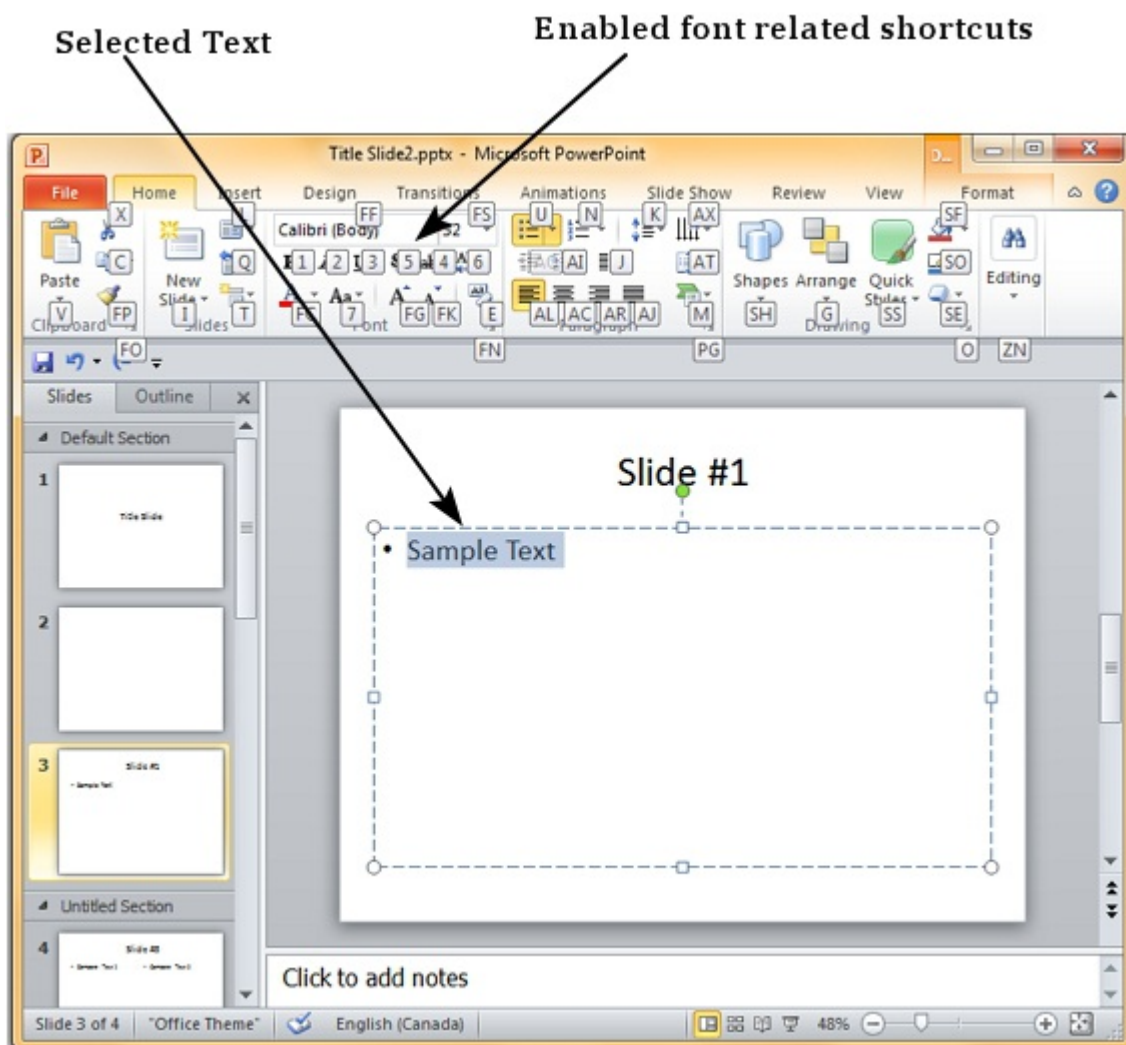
Selected Text

Enabled font related shortcuts

Title Slide2.pptx - Microsoft PowerPoint

File Home Insert Design Transitions Animations Slide Show Review View Format

X C FP V L Q I T FF FS U N K AX SF

Calibri (Body) 32

1 2 3 5 4 6 AI J AT SO

Paste New Slide Shapes Arrange Quick Styles Editing

FC 7 FG FK E AL AC AR AJ M SH G SS SE

Clipboard Slides Font Paragraph Drawing

FO FN PG O ZN

Slides Outline

Default Section

1 Title Slide

2

3 Slide #1 Sample Text

Untitled Section

4 Slide #3 Sample Text Sample Text

Slide #1

Sample Text

Click to add notes

Slide 3 of 4 "Office Theme" English (Canada) 48%